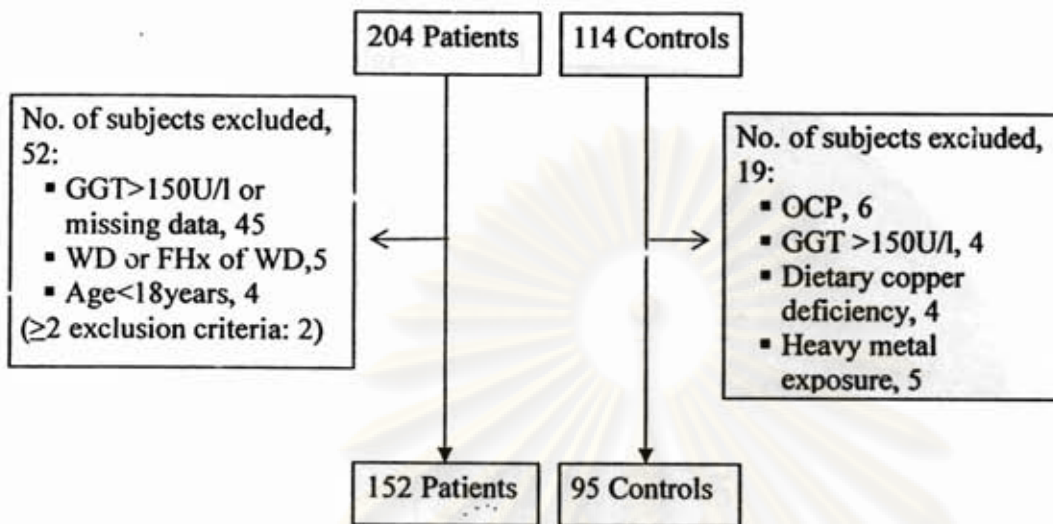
204 Patients

114 Controls

No. of subjects excluded, 52:
- GGT>150U/l or missing data, 45
- WD or FHx of WD,5
- Age<18years, 4
(≥2 exclusion criteria: 2)

No. of subjects excluded, 19:
- OCP, 6
- GGT >150U/l, 4
- Dietary copper deficiency, 4
- Heavy metal exposure, 5

152 Patients

95 Controls